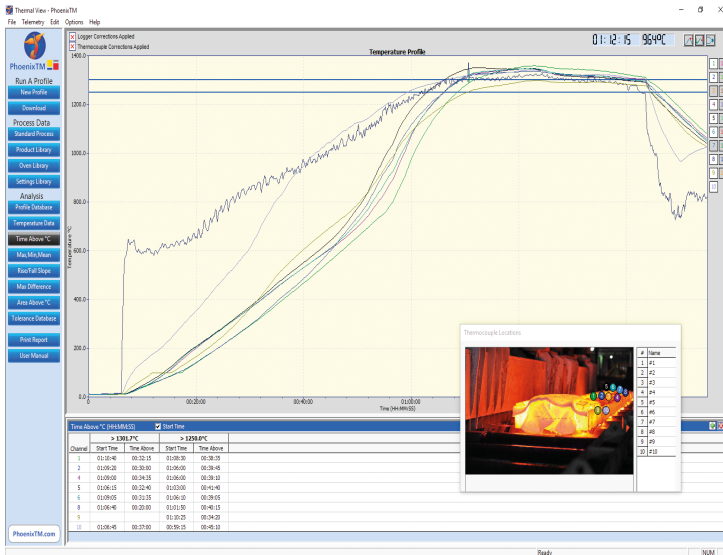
Thermal View - PhoenixTM

File Telemetry Edit Options Help

PhoenixTM

Run A Profile

New Profile

Download

Process Data

Standard Process

Product Library

Oven Library

Settings Library

Analysis

Profile Database

Temperature Data

Time Above °C

Max/Min/Mean

Rise/Fall Slope

Max Difference

Area Above °C

Tolerance Database

Print Report

User Manual

PhoenixTM.com

Logger Corrections Applied

Thermocouple Corrections Applied

01:12:15 964°C

Temperature Profile

1400.0

1200.0

1000.0

800.0

600.0

400.0

200.0

0

Temperature °C

0 00:20:00 00:40:00 01:00:00

Time (HH:MM:SS)

1 2 3 4 5 6 7 8 9 10

Time Above °C (HH:MM:SS) Start Time

| Channel | > 1301.7°C Start Time | > 1301.7°C Time Above | > 1250.0°C Start Time | > 1250.0°C Time Above |
|---|---|---|---|---|
| 1 | 01:10:40 | 00:22:15 | 01:00:30 | 00:38:25 |
| 2 | 01:09:20 | 00:30:00 | 01:56:00 | 00:38:45 |
| 4 | 01:09:00 | 00:24:35 | 01:06:00 | 00:39:10 |
| 5 | 01:06:15 | 00:32:40 | 01:03:00 | 00:41:40 |
| 6 | 01:09:05 | 00:31:35 | 01:06:10 | 00:39:05 |
| 8 | 01:06:40 | 00:20:00 | 01:01:50 | 00:40:15 |
| 9 | | | 01:10:25 | 00:24:20 |
| 10 | 01:06:45 | 00:37:00 | 00:59:15 | 00:45:10 |

Thermocouple Locations

| # | Name |
|---|---|
| 1 | #1 |
| 2 | #2 |
| 3 | #3 |
| 4 | #4 |
| 5 | #5 |
| 6 | #6 |
| 7 | #7 |
| 8 | #8 |
| 9 | #9 |
| 10 | #10 |

Ready NUM